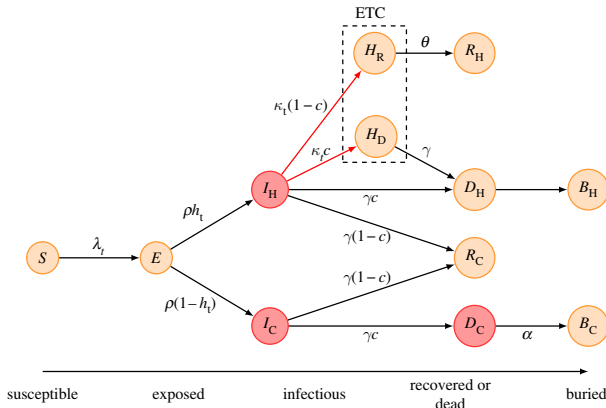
ETC

$H_R$ $\theta$ $R_H$

$\kappa_t(1-c)$

$H_D$

$\kappa_t c$ $\gamma$

$I_H$ $D_H$ $B_H$

$\rho h_t$ $\gamma c$

$\gamma(1-c)$

$S$ $\lambda_t$ $E$ $R_C$

$\gamma(1-c)$

$\rho(1-h_t)$

$I_C$ $D_C$ $B_C$

$\gamma c$ $\alpha$

susceptible exposed infectious recovered or dead buried